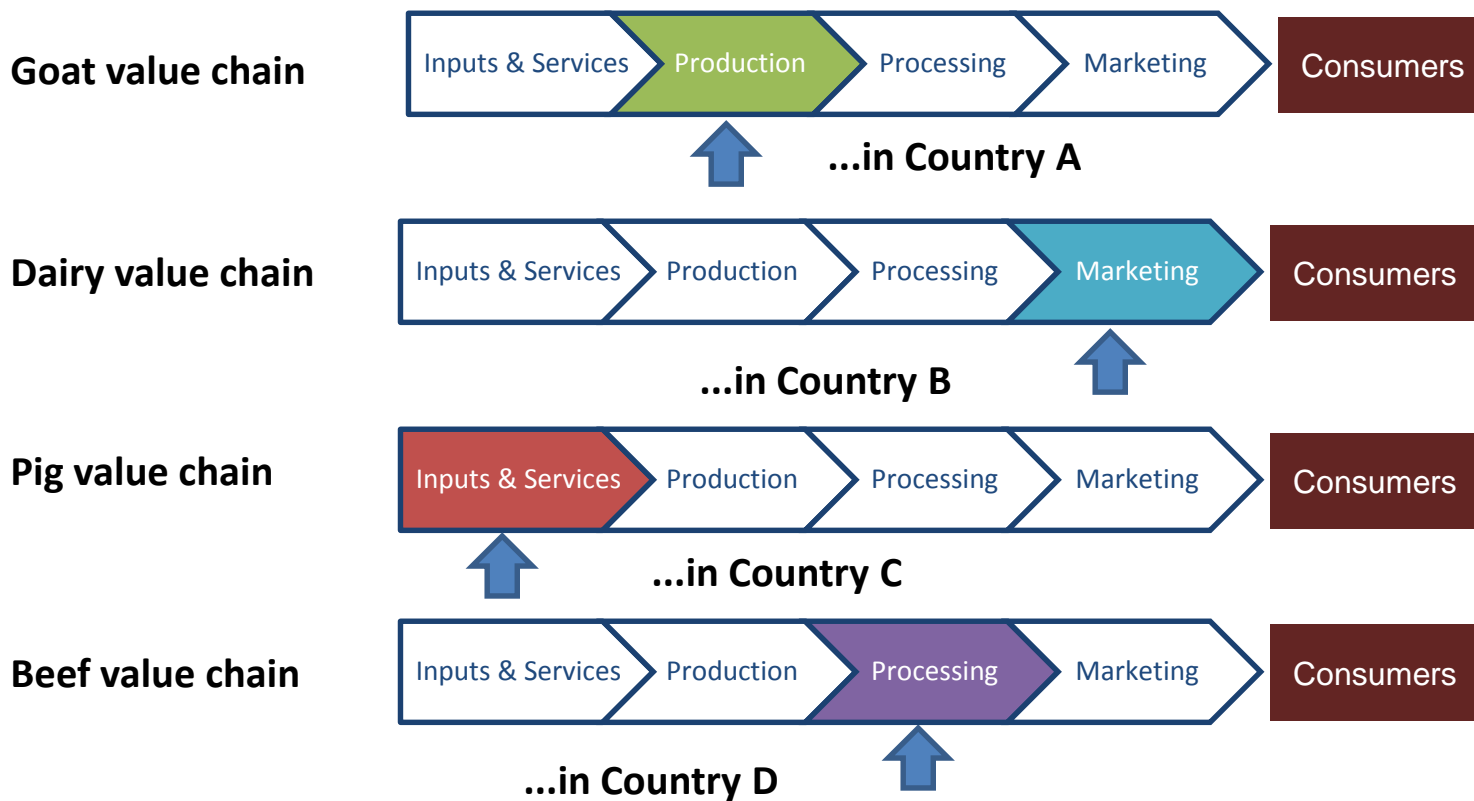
Goat value chain

Inputs & Services Production Processing Marketing Consumers

...in Country A

Dairy value chain

Inputs & Services Production Processing Marketing Consumers

...in Country B

Pig value chain

Inputs & Services Production Processing Marketing Consumers

...in Country C

Beef value chain

Inputs & Services Production Processing Marketing Consumers

...in Country D